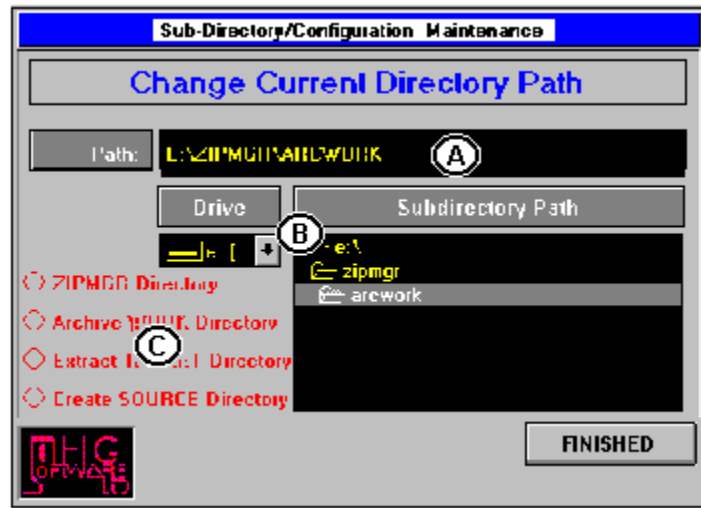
Sub-Directory/Configuration Maintenance

Change Current Directory Path

Path: E:\ZIPMGR\ARCWORK

A

Drive

Subdirectory Path

B

e: [

e:\

zipmgr

arcwork

ZIPMGR Directory

Archive WORK Directory

C

Extract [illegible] Directory

Create SOURCE Directory

MHG SOFTWARE

FINISHED